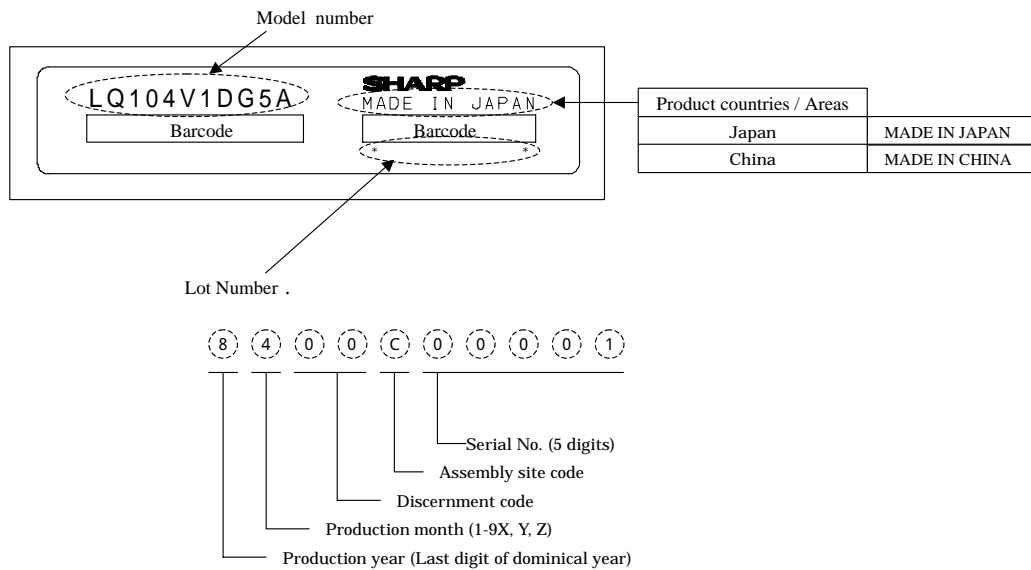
Model number

LQ104V1DG5A

SHARP

MADE IN JAPAN

Barcode

Barcode

\* \*

| Product countries / Areas | |
|---|---|
| Japan | MADE IN JAPAN |
| China | MADE IN CHINA |

Lot Number .

8 4 0 0 C 0 0 0 0 1

Serial No. (5 digits)

Assembly site code

Discernment code

Production month (1-9X, Y, Z)

Production year (Last digit of dominical year)